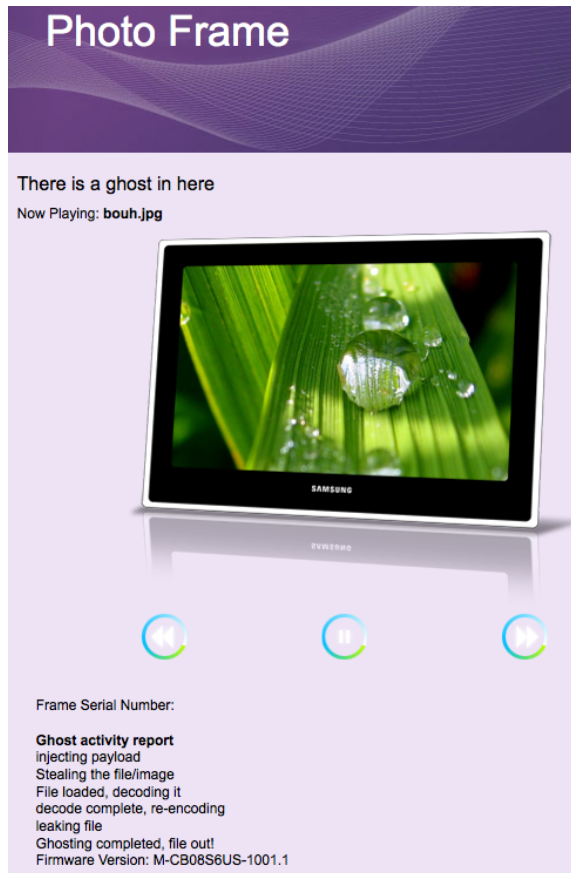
Photo Frame

There is a ghost in here

Now Playing: **bouh.jpg**

SAMSUNG

Frame Serial Number:

**Ghost activity report**
injecting payload
Stealing the file/image
File loaded, decoding it
decode complete, re-encoding
leaking file
Ghosting completed, file out!
Firmware Version: M-CB08S6US-1001.1